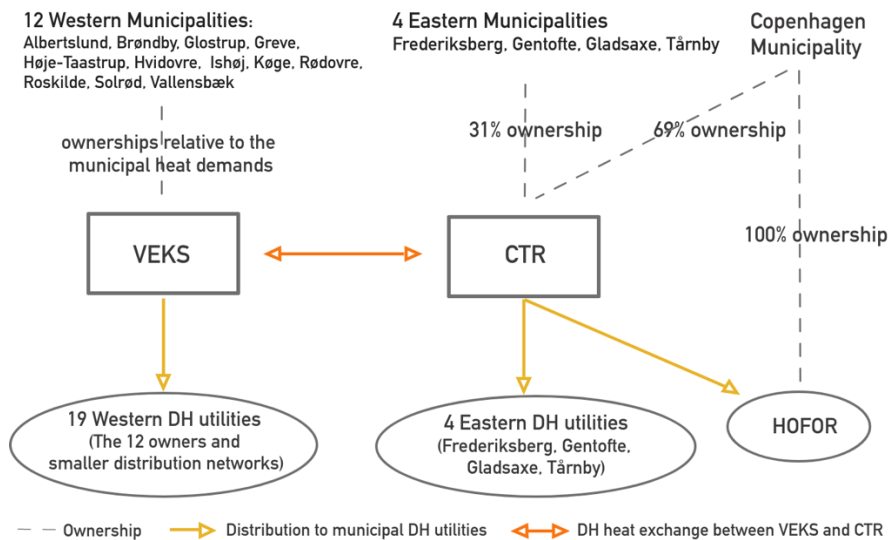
12 Western Municipalities:
Albertslund, Brøndby, Glostrup, Greve, Høje-Taastrup, Hvidovre, Ishøj, Køge, Rødovre, Roskilde, Solrød, Vallensbæk

4 Eastern Municipalities
Frederiksberg, Gentofte, Gladsaxe, Tårnby

Copenhagen Municipality

ownerships relative to the municipal heat demands

31% ownership

69% ownership

100% ownership

VEKS

CTR

19 Western DH utilities
(The 12 owners and smaller distribution networks)

4 Eastern DH utilities
(Frederiksberg, Gentofte, Gladsaxe, Tårnby)

HOFOR

Ownership
Distribution to municipal DH utilities
DH heat exchange between VEKS and CTR